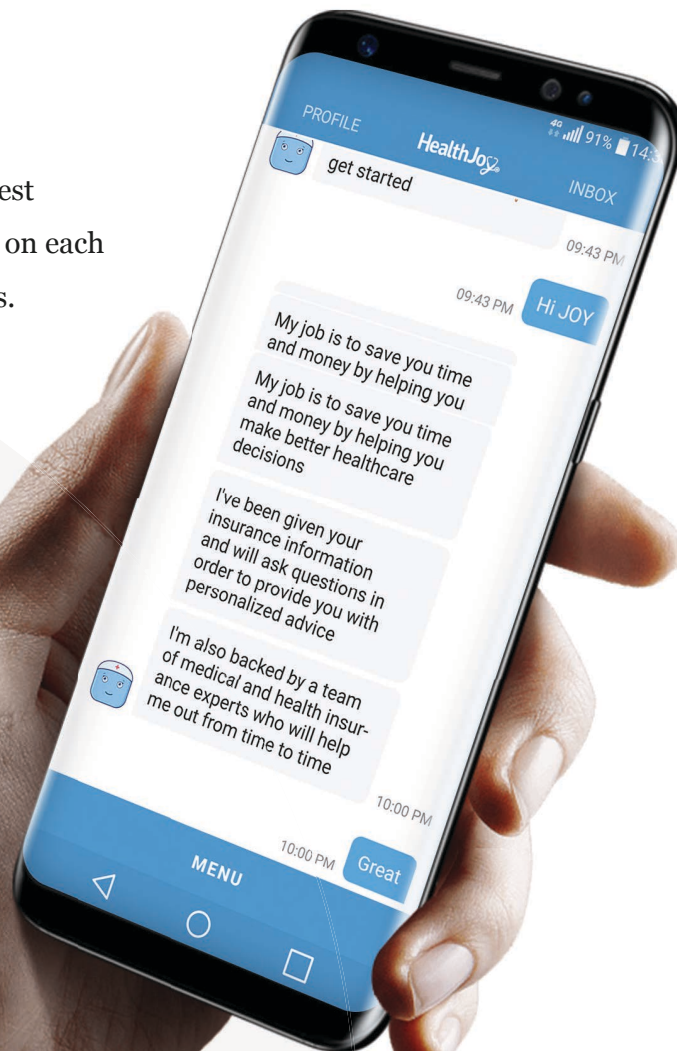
est
on each
s.

PROFILE
HealthJoy
4G 91% 14:
INBOX
get started
09:43 PM
09:43 PM
Hi JOY
My job is to save you time and money by helping you
My job is to save you time and money by helping you make better healthcare decisions
I've been given your insurance information and will ask questions in order to provide you with personalized advice
I'm also backed by a team of medical and health insurance experts who will help me out from time to time
10:00 PM
10:00 PM
Great
MENU